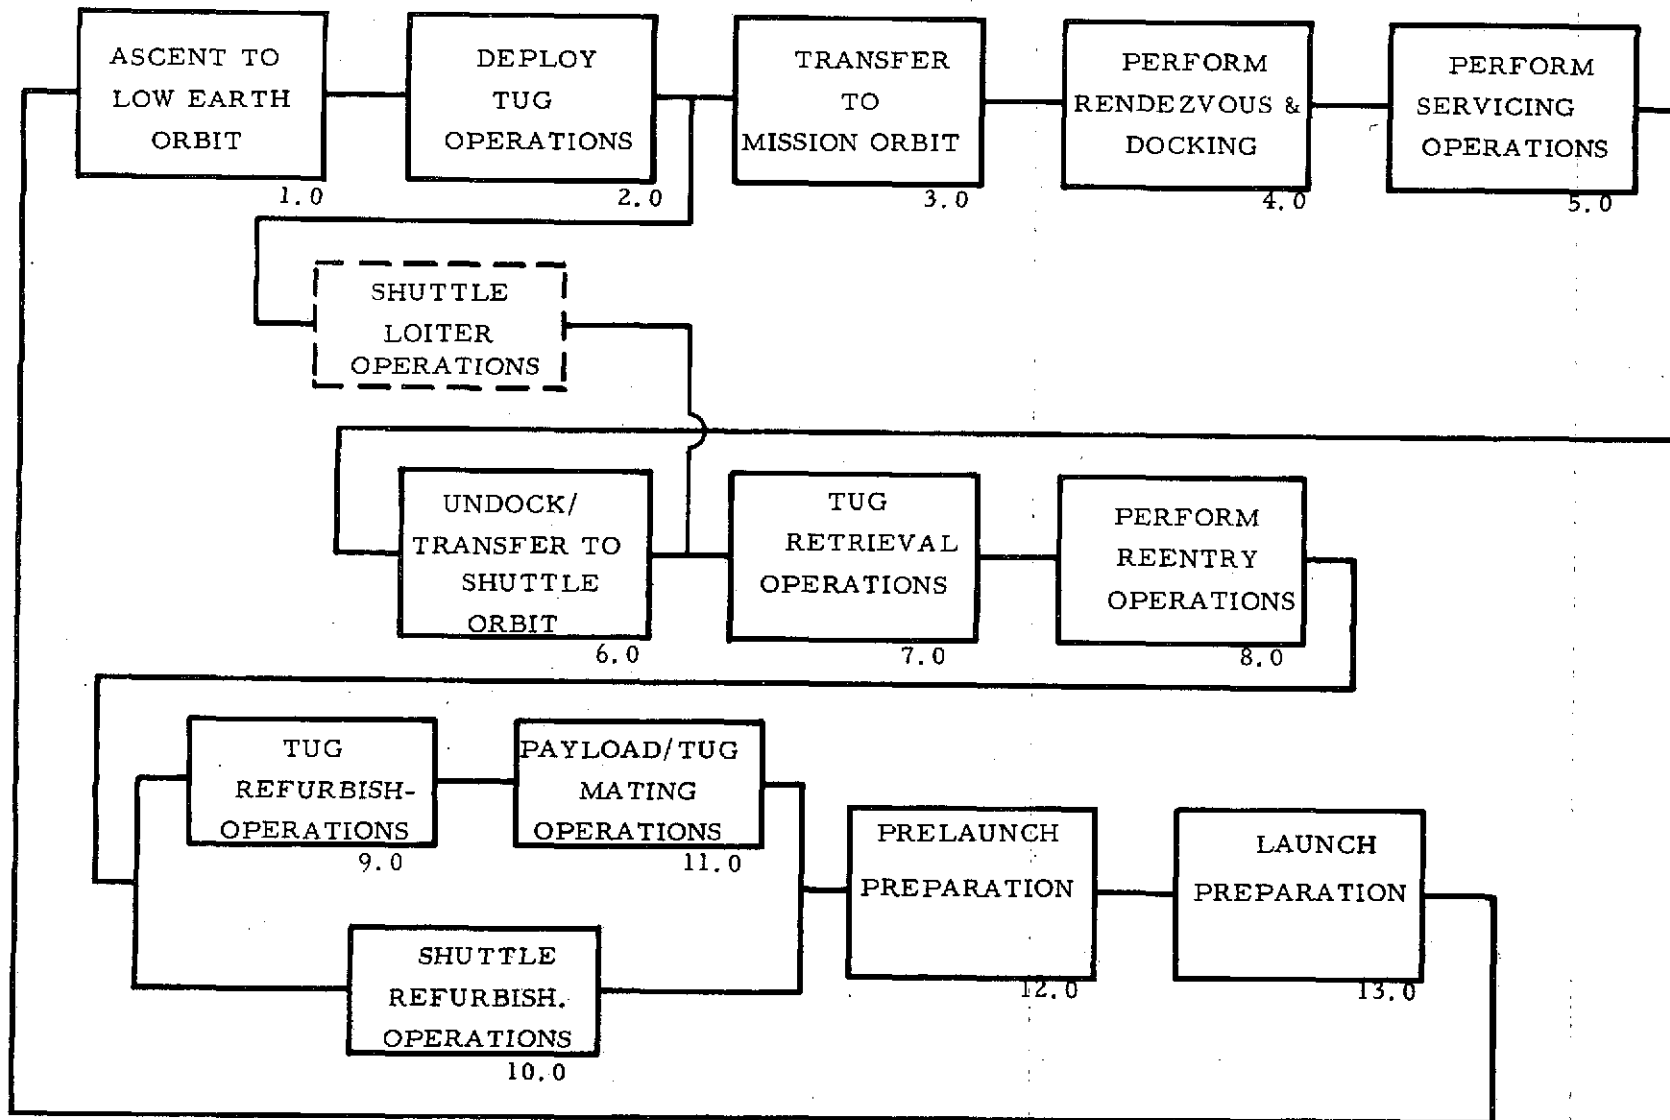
ASCENT TO LOW EARTH ORBIT
1.0

DEPLOY TUG OPERATIONS
2.0

TRANSFER TO MISSION ORBIT
3.0

PERFORM RENDEZVOUS & DOCKING
4.0

PERFORM SERVICING OPERATIONS
5.0

SHUTTLE LOITER OPERATIONS

UNDOCK/ TRANSFER TO SHUTTLE ORBIT
6.0

TUG RETRIEVAL OPERATIONS
7.0

PERFORM REENTRY OPERATIONS
8.0

TUG REFURBISH-OPERATIONS
9.0

PAYLOAD/TUG MATING OPERATIONS
11.0

SHUTTLE REFURBISH. OPERATIONS
10.0

PRELAUNCH PREPARATION
12.0

LAUNCH PREPARATION
13.0